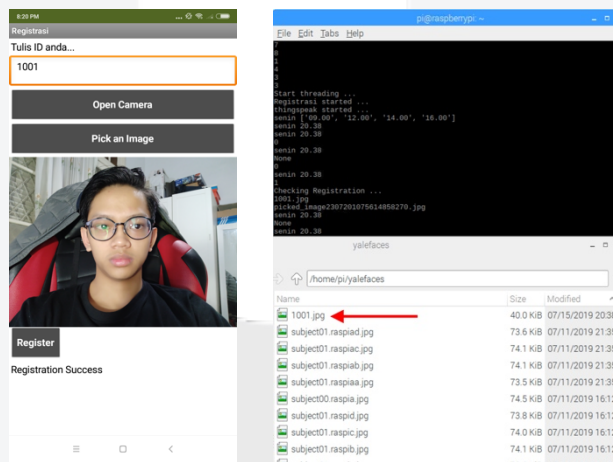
8:20 PM

Registrasi

Tulis ID anda...

1001

Open Camera

Pick an Image

Register

Registration Success

pi@raspberrypi: ~

File Edit Tabs Help

7
0
1
3
4
Start threading ...
Registrasi started ...
thingspeak started ...
senin ['09.00', '12.00', '14.00', '16.00']
senin 20.38
senin 20.38
0
senin 20.38
None
0
senin 20.38
1
Checking Registration ...
1001.jpg
picked_image2307201075614858270.jpg
senin 20.38
None
senin 20.38

yalefaces

/home/pi/yalefaces

| Name | Size | Modified |
|---|---|---|
| 1001.jpg | 40.0 KiB | 07/15/2019 20:3 |
| subject01.raspiad.jpg | 73.6 KiB | 07/11/2019 21:3 |
| subject01.raspiac.jpg | 74.1 KiB | 07/11/2019 21:3 |
| subject01.raspiab.jpg | 74.1 KiB | 07/11/2019 21:3 |
| subject01.raspiaa.jpg | 73.5 KiB | 07/11/2019 21:3 |
| subject00.raspia.jpg | 74.1 KiB | 07/11/2019 16:1 |
| subject01.raspid.jpg | 73.8 KiB | 07/11/2019 16:1 |
| subject01.raspic.jpg | 74.0 KiB | 07/11/2019 16:1 |
| subject01.raspib.jpg | 74.1 KiB | 07/11/2019 16:1 |